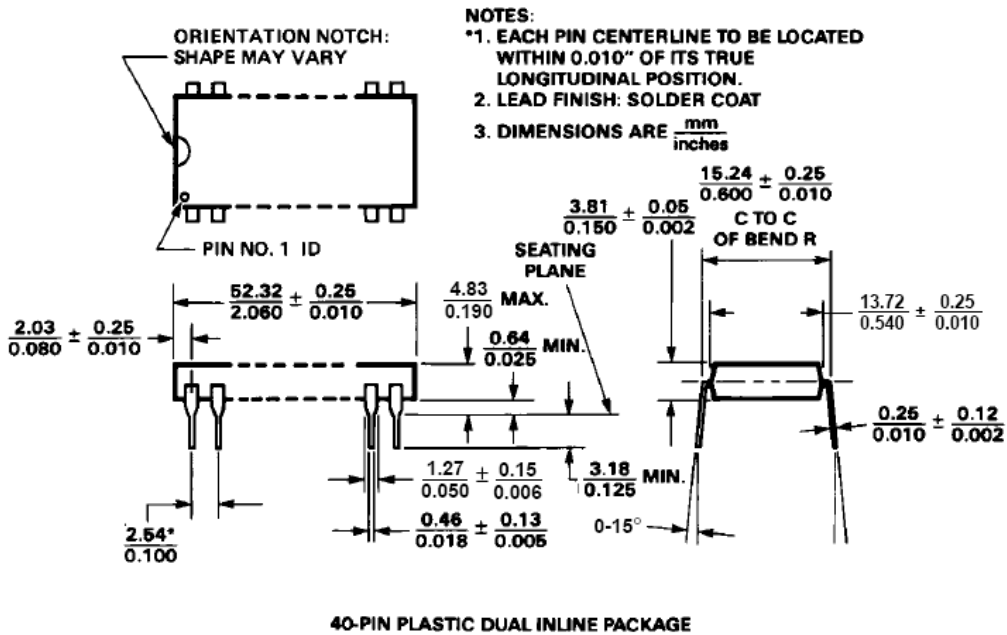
ORIENTATION NOTCH: SHAPE MAY VARY

NOTES:
*1. EACH PIN CENTERLINE TO BE LOCATED WITHIN 0.010" OF ITS TRUE LONGITUDINAL POSITION.
2. LEAD FINISH: SOLDER COAT
3. DIMENSIONS ARE $\frac{mm}{inches}$

PIN NO. 1 ID

$\frac{15.24}{0.600} \pm \frac{0.25}{0.010}$

C TO C OF BEND R

$\frac{3.81}{0.150} \pm \frac{0.05}{0.002}$

SEATING PLANE

$\frac{52.32}{2.060} \pm \frac{0.25}{0.010}$

$\frac{4.83}{0.190}$ MAX.

$\frac{2.03}{0.080} \pm \frac{0.25}{0.010}$

$\frac{0.64}{0.025}$ MIN.

$\frac{13.72}{0.540} \pm \frac{0.25}{0.010}$

$\frac{0.25}{0.010} \pm \frac{0.12}{0.002}$

$\frac{1.27}{0.050} \pm \frac{0.15}{0.006}$

$\frac{3.18}{0.125}$ MIN.

$\frac{2.54^*}{0.100}$

$\frac{0.46}{0.018} \pm \frac{0.13}{0.005}$

0-15°

40-PIN PLASTIC DUAL INLINE PACKAGE